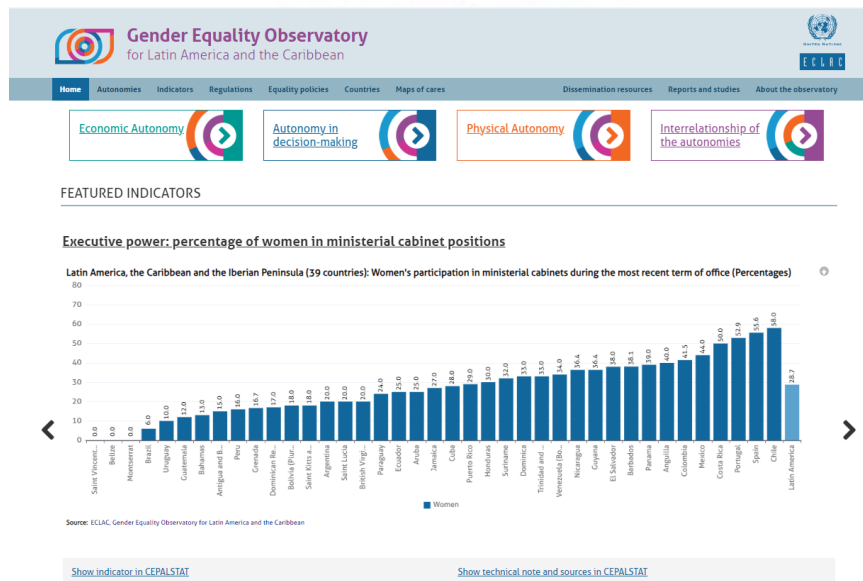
Gender Equality Observatory
for Latin America and the Caribbean

United Nations
ECLAC

Home | Autonomies | Indicators | Regulations | Equality policies | Countries | Maps of cares | Dissemination resources | Reports and studies | About the observatory

Economic Autonomy
Autonomy in decision-making
Physical Autonomy
Interrelationship of the autonomies

FEATURED INDICATORS

Executive power: percentage of women in ministerial cabinet positions

Latin America, the Caribbean and the Iberian Peninsula (39 countries): Women's participation in ministerial cabinets during the most recent term of office (Percentages)

80
70
60
50
40
30
20
10
0

| Country | Value |
|---|---|
| Saint Vincent... | 0.0 |
| Belize | 0.0 |
| Montserrat | 0.0 |
| Brazil | 6.0 |
| Uruguay | 10.0 |
| Guatemala | 12.0 |
| Bahamas | 13.0 |
| Antigua and B... | 15.0 |
| Peru | 16.0 |
| Grenada | 16.7 |
| Dominican Re... | 17.0 |
| Bolivia (Plur... | 18.0 |
| Saint Kitts a... | 18.0 |
| Argentina | 20.0 |
| Saint Lucia | 20.0 |
| British Virgi... | 20.0 |
| Paraguay | 24.0 |
| Ecuador | 25.0 |
| Aruba | 25.0 |
| Jamaica | 27.0 |
| Cuba | 28.0 |
| Puerto Rico | 29.0 |
| Honduras | 30.0 |
| Suriname | 32.0 |
| Dominica | 33.0 |
| Trinidad and ... | 33.0 |
| Venezuela (Bo... | 34.0 |
| Nicaragua | 36.4 |
| Guyana | 36.4 |
| El Salvador | 38.0 |
| Barbados | 38.1 |
| Panama | 39.0 |
| Anguilla | 40.0 |
| Colombia | 41.5 |
| Mexico | 44.0 |
| Costa Rica | 50.0 |
| Portugal | 52.9 |
| Spain | 55.6 |
| Chile | 58.0 |
| Latin America | 28.7 |

Women

Source: ECLAC, Gender Equality Observatory for Latin America and the Caribbean

Show indicator in CEPALSTAT
Show technical note and sources in CEPALSTAT